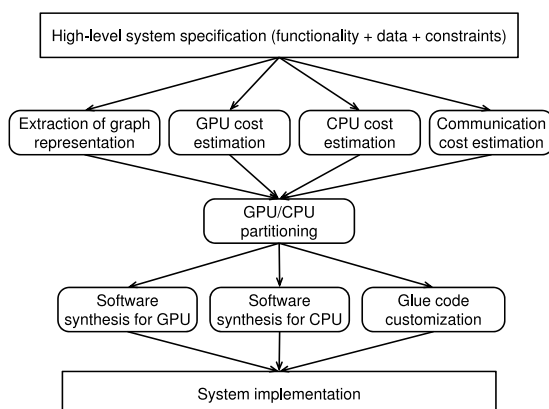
High-level system specification (functionality + data + constraints)

Extraction of graph representation

GPU cost estimation

CPU cost estimation

Communication cost estimation

GPU/CPU partitioning

Software synthesis for GPU

Software synthesis for CPU

Glue code customization

System implementation